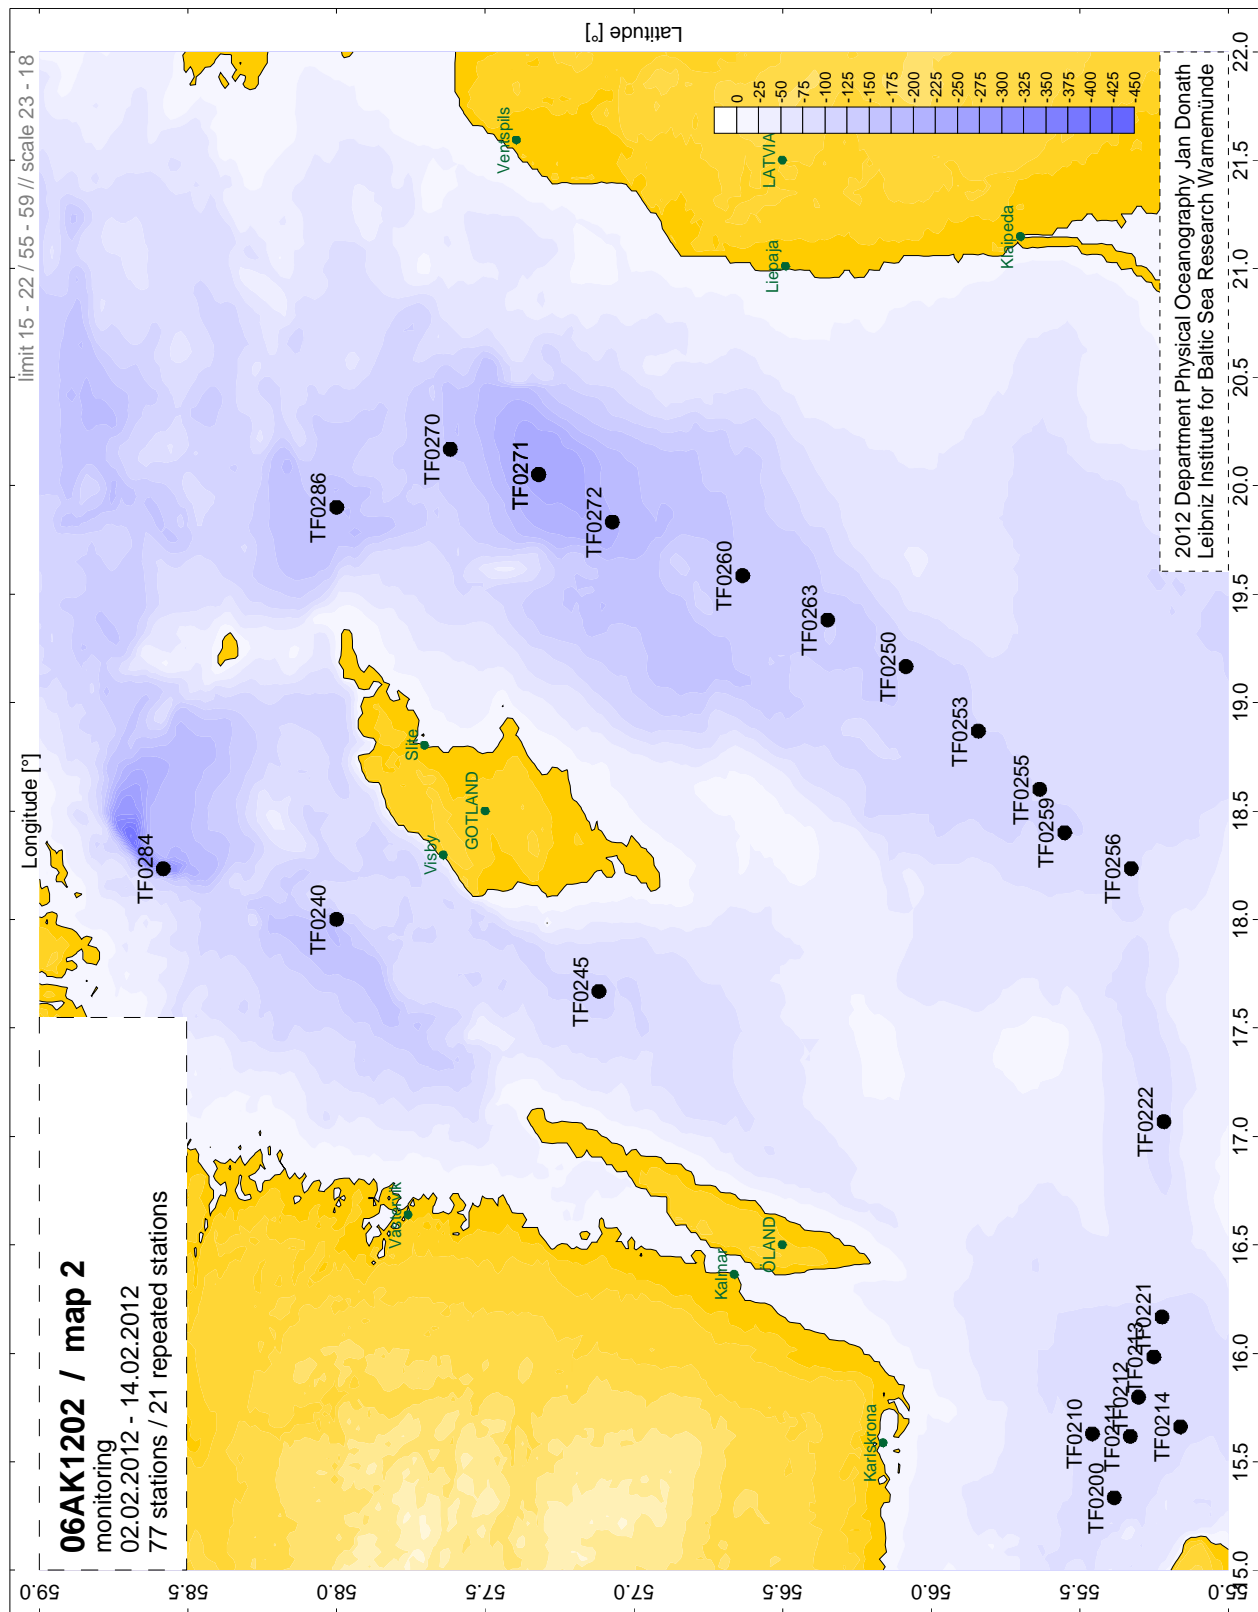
06AK1202 / map 2
monitoring
02.02.2012 - 14.02.2012
77 stations / 21 repeated stations

limit 15 - 22 / 55 - 59 // scale 23 - 18

Latitude [°]

Longitude [°]

2012 Department Physical Oceanography Jan Donath
Leibniz Institute for Baltic Sea Research Warnemünde

0
-25
-50
-75
-100
-125
-150
-175
-200
-225
-250
-275
-300
-325
-350
-375
-400
-425
-450

Ventspils
LATVIA
Liepaja
Klaipeda
Slite
GOTLAND
Visby
Västervik
Kalmar
ÖLAND
Karlskrona

TF0284
TF0240
TF0286
TF0270
TF0271
TF0272
TF0260
TF0263
TF0250
TF0253
TF0255
TF0259
TF0256
TF0245
TF0222
TF0210
TF0200
TF0211
TF0212
TF0213
TF0221
TF0214

59.0
58.5
58.0
57.5
57.0
56.5
56.0
55.5
55.0

15.0
15.5
16.0
16.5
17.0
17.5
18.0
18.5
19.0
19.5
20.0
20.5
21.0
21.5
22.0